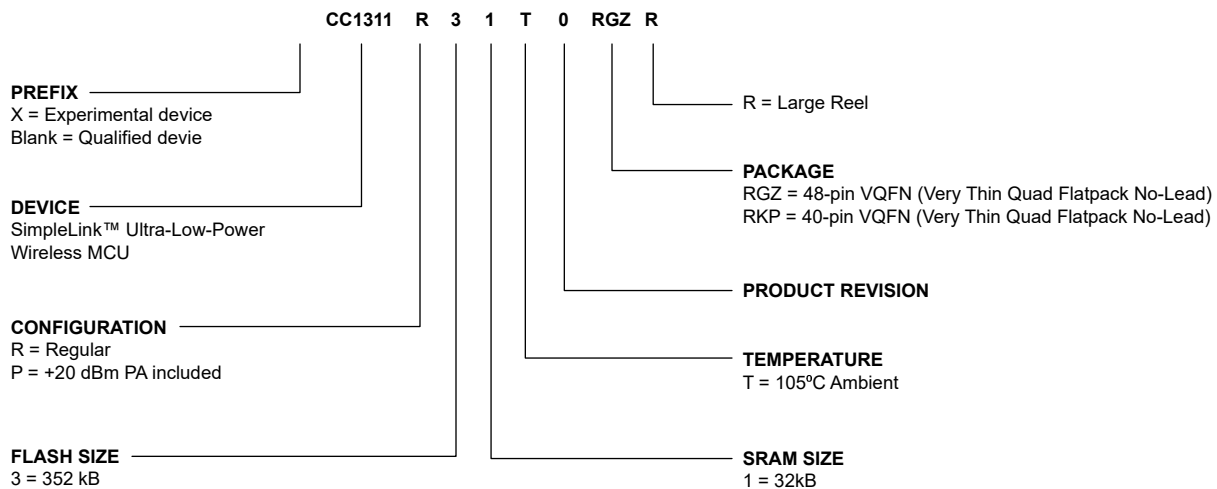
CC1311 R 3 1 T 0 RGZ R

PREFIX
X = Experimental device
Blank = Qualified devie

R = Large Reel

PACKAGE
RGZ = 48-pin VQFN (Very Thin Quad Flatpack No-Lead)
RKP = 40-pin VQFN (Very Thin Quad Flatpack No-Lead)

DEVICE
SimpleLink™ Ultra-Low-Power Wireless MCU

PRODUCT REVISION

CONFIGURATION
R = Regular
P = +20 dBm PA included

TEMPERATURE
T = 105ºC Ambient

FLASH SIZE
3 = 352 kB

SRAM SIZE
1 = 32kB